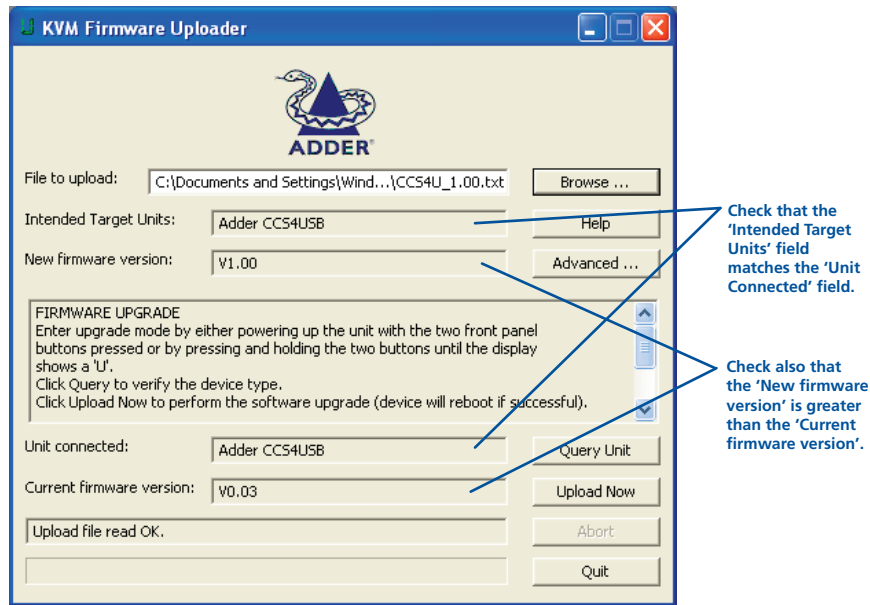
KVM Firmware Uploader

ADDER

File to upload: C:\Documents and Settings\Wind...\CCS4U_1.00.txt Browse ...

Intended Target Units: Adder CCS4USB Help

New firmware version: V1.00 Advanced ...

FIRMWARE UPGRADE
Enter upgrade mode by either powering up the unit with the two front panel buttons pressed or by pressing and holding the two buttons until the display shows a 'U'.
Click Query to verify the device type.
Click Upload Now to perform the software upgrade (device will reboot if successful).

Unit connected: Adder CCS4USB Query Unit

Current firmware version: V0.03 Upload Now

Upload file read OK. Abort

Quit

Check that the 'Intended Target Units' field matches the 'Unit Connected' field.

Check also that the 'New firmware version' is greater than the 'Current firmware version'.